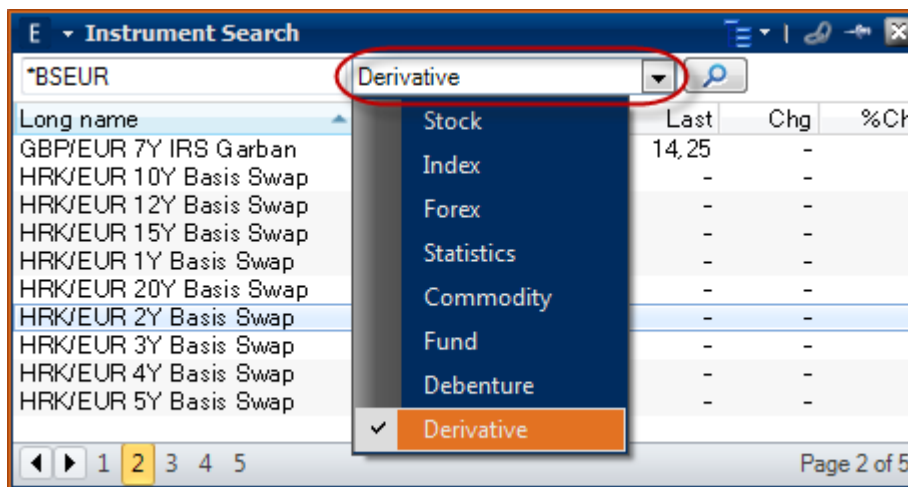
E Instrument Search

*BSEUR

Derivative

| Long name | Last | Chg | %Ch |
|---|---|---|---|
| GBP/EUR 7Y IRS Garban | 14,25 | - | |
| HRK/EUR 10Y Basis Swap | - | - | |
| HRK/EUR 12Y Basis Swap | - | - | |
| HRK/EUR 15Y Basis Swap | - | - | |
| HRK/EUR 1Y Basis Swap | - | - | |
| HRK/EUR 20Y Basis Swap | - | - | |
| HRK/EUR 2Y Basis Swap | - | - | |
| HRK/EUR 3Y Basis Swap | - | - | |
| HRK/EUR 4Y Basis Swap | - | - | |
| HRK/EUR 5Y Basis Swap | - | - | |

Stock
Index
Forex
Statistics
Commodity
Fund
Debenture
✓ Derivative

1 2 3 4 5

Page 2 of 5